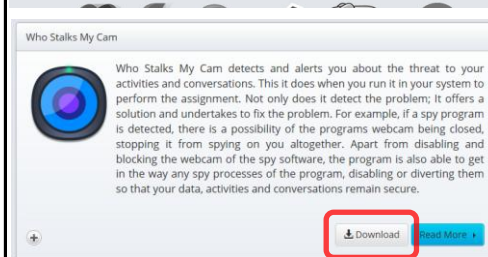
Who Stalks My Cam

Who Stalks My Cam detects and alerts you about the threat to your activities and conversations. This it does when you run it in your system to perform the assignment. Not only does it detect the problem; It offers a solution and undertakes to fix the problem. For example, if a spy program is detected, there is a possibility of the programs webcam being closed, stopping it from spying on you altogether. Apart from disabling and blocking the webcam of the spy software, the program is also able to get in the way any spy processes of the program, disabling or diverting them so that your data, activities and conversations remain secure.

+

Download

Read More